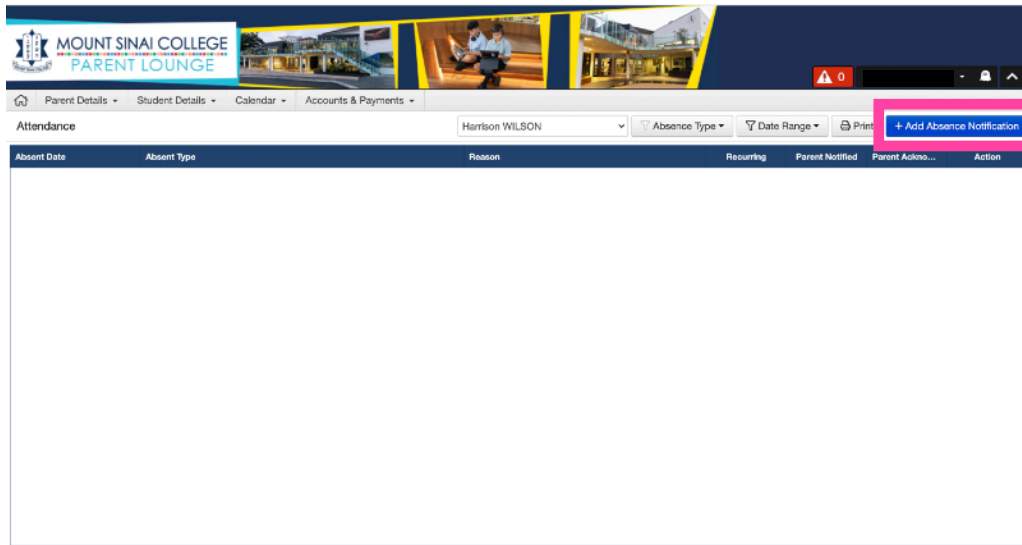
MOUNT SINAI COLLEGE
PARENT LOUNGE

0

Parent Details ▾ Student Details ▾ Calendar ▾ Accounts & Payments ▾

Attendance

Harrison WILSON

Absence Type ▾ Date Range ▾ Print + Add Absence Notification

| Absent Date | Absent Type | Reason | Recurring | Parent Notified | Parent Ackno... | Action |
|---|---|---|---|---|---|---|